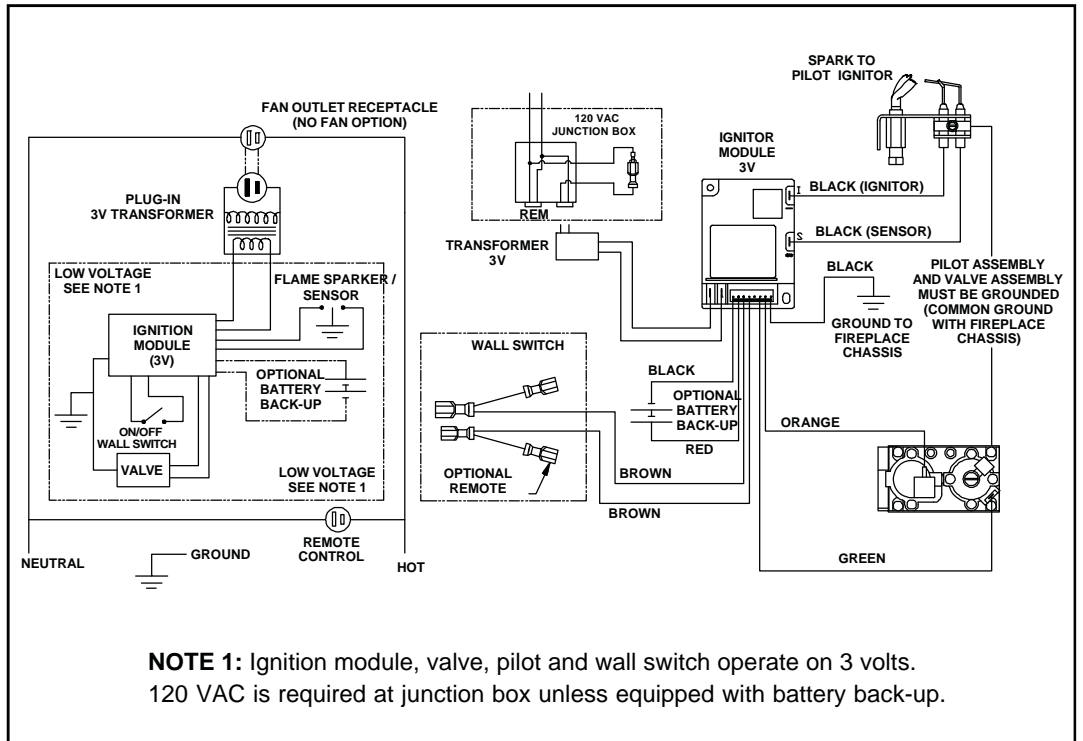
FAN OUTLET RECEPTACLE (NO FAN OPTION)

PLUG-IN 3V TRANSFORMER

LOW VOLTAGE SEE NOTE 1

FLAME SPARKER / SENSOR

IGNITION MODULE (3V)

OPTIONAL BATTERY BACK-UP

ON/OFF WALL SWITCH

VALVE

LOW VOLTAGE SEE NOTE 1

NEUTRAL

GROUND

REMOTE CONTROL

HOT

120 VAC JUNCTION BOX

REM

TRANSFORMER 3V

WALL SWITCH

OPTIONAL REMOTE

IGNITOR MODULE 3V

I

S

SPARK TO PILOT IGNITOR

BLACK (IGNITOR)

BLACK (SENSOR)

BLACK

GROUND TO FIREPLACE CHASSIS

PILOT ASSEMBLY AND VALVE ASSEMBLY MUST BE GROUNDED (COMMON GROUND WITH FIREPLACE CHASSIS)

BLACK

OPTIONAL BATTERY BACK-UP

RED

ORANGE

BROWN

BROWN

GREEN

**NOTE 1:** Ignition module, valve, pilot and wall switch operate on 3 volts. 120 VAC is required at junction box unless equipped with battery back-up.